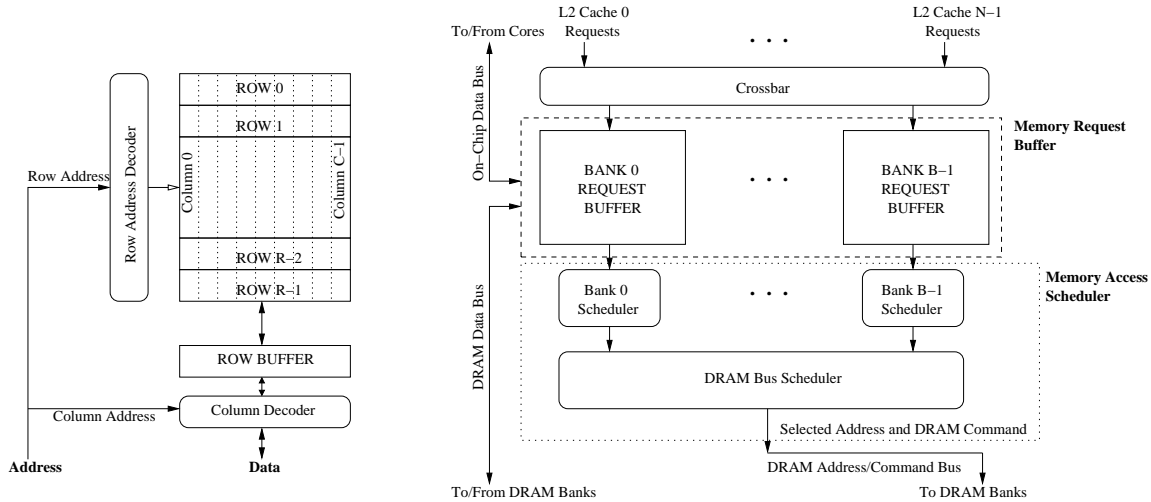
Row Address Decoder

ROW 0

ROW 1

Column 0

Column C−1

Row Address

ROW R−2

ROW R−1

ROW BUFFER

Column Address

Column Decoder

Address

Data

To/From Cores

L2 Cache 0 Requests

. . .

L2 Cache N−1 Requests

On−Chip Data Bus

Crossbar

Memory Request Buffer

BANK 0 REQUEST BUFFER

. . .

BANK B−1 REQUEST BUFFER

DRAM Data Bus

Bank 0 Scheduler

. . .

Bank B−1 Scheduler

Memory Access Scheduler

DRAM Bus Scheduler

Selected Address and DRAM Command

DRAM Address/Command Bus

To/From DRAM Banks

To DRAM Banks